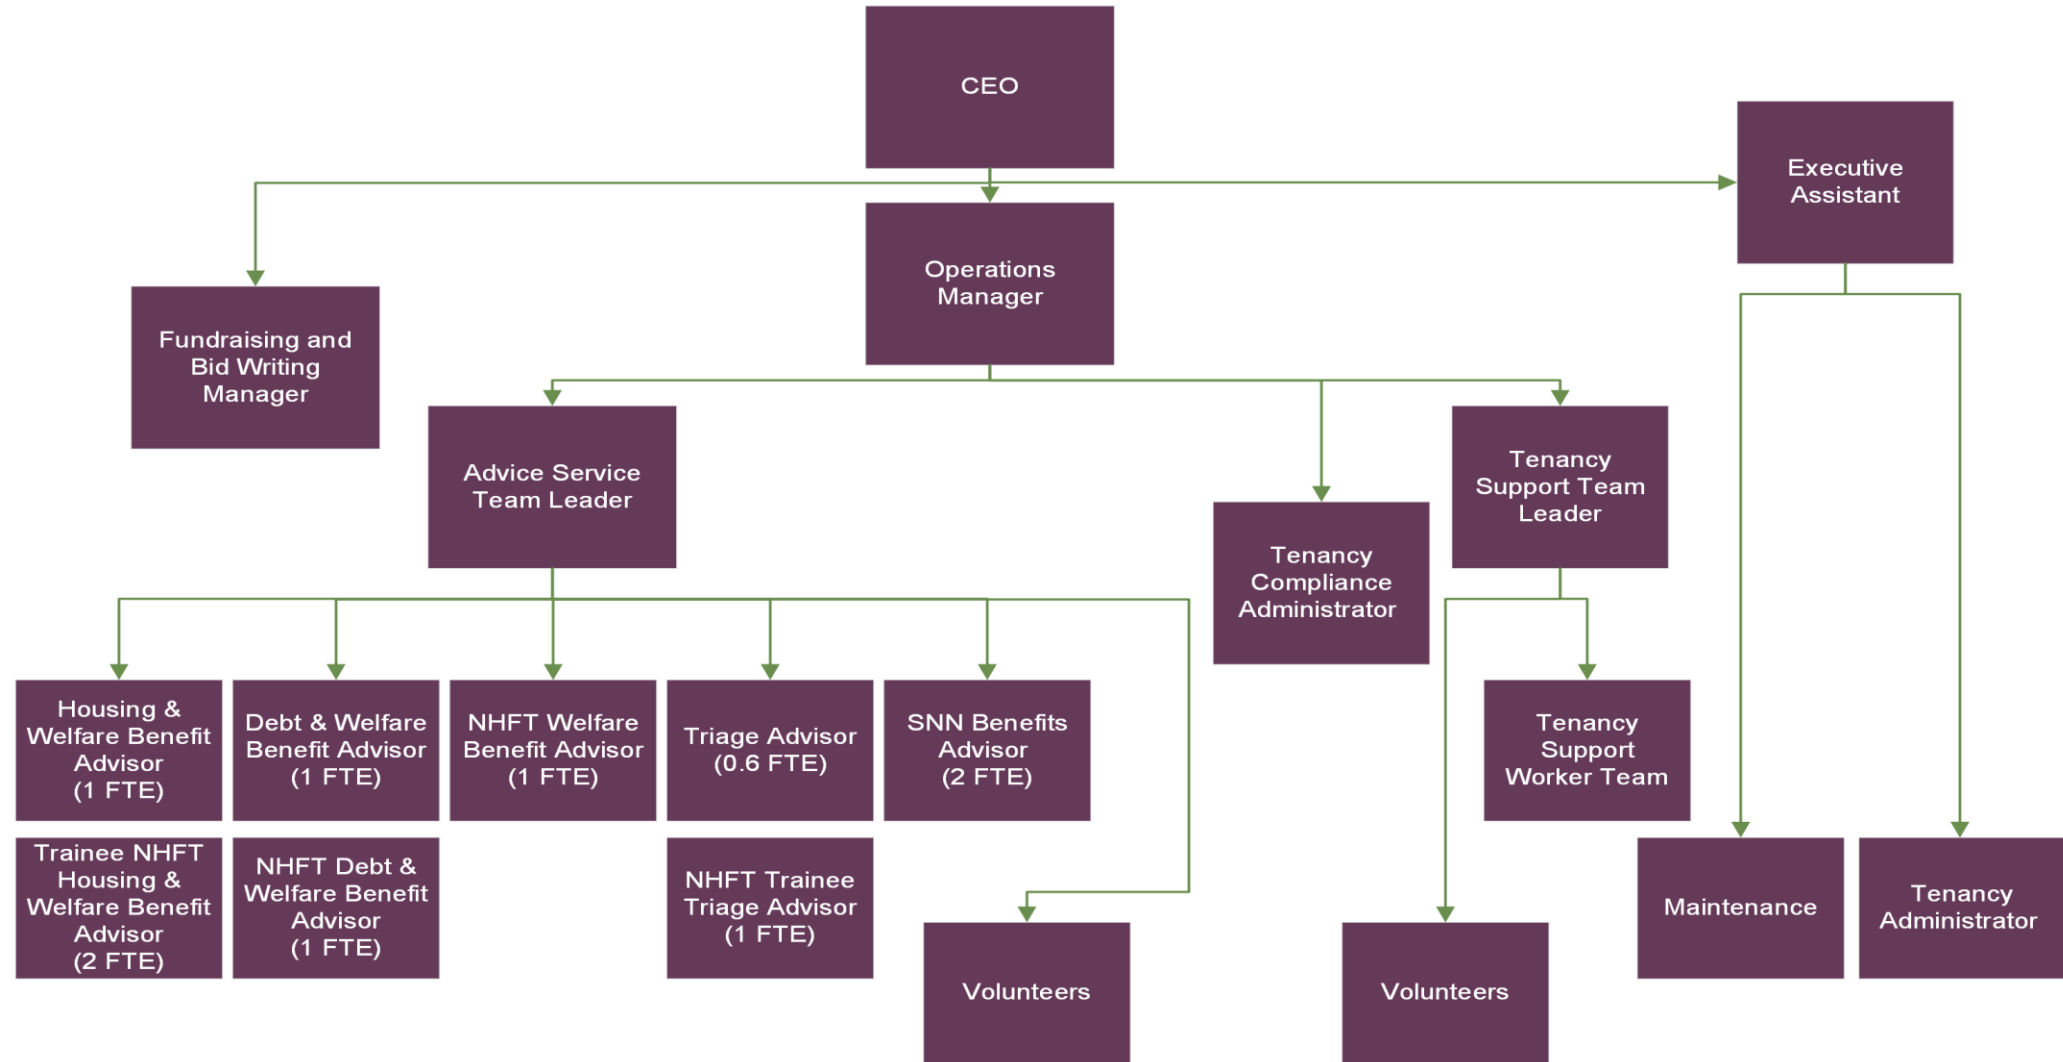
CEO

Executive Assistant

Operations Manager

Fundraising and Bid Writing Manager

Advice Service Team Leader

Tenancy Compliance Administrator

Tenancy Support Team Leader

Housing & Welfare Benefit Advisor (1 FTE)

Debt & Welfare Benefit Advisor (1 FTE)

NHFT Welfare Benefit Advisor (1 FTE)

Triage Advisor (0.6 FTE)

SNN Benefits Advisor (2 FTE)

Tenancy Support Worker Team

Trainee NHFT Housing & Welfare Benefit Advisor (2 FTE)

NHFT Debt & Welfare Benefit Advisor (1 FTE)

NHFT Trainee Triage Advisor (1 FTE)

Volunteers

Volunteers

Maintenance

Tenancy Administrator